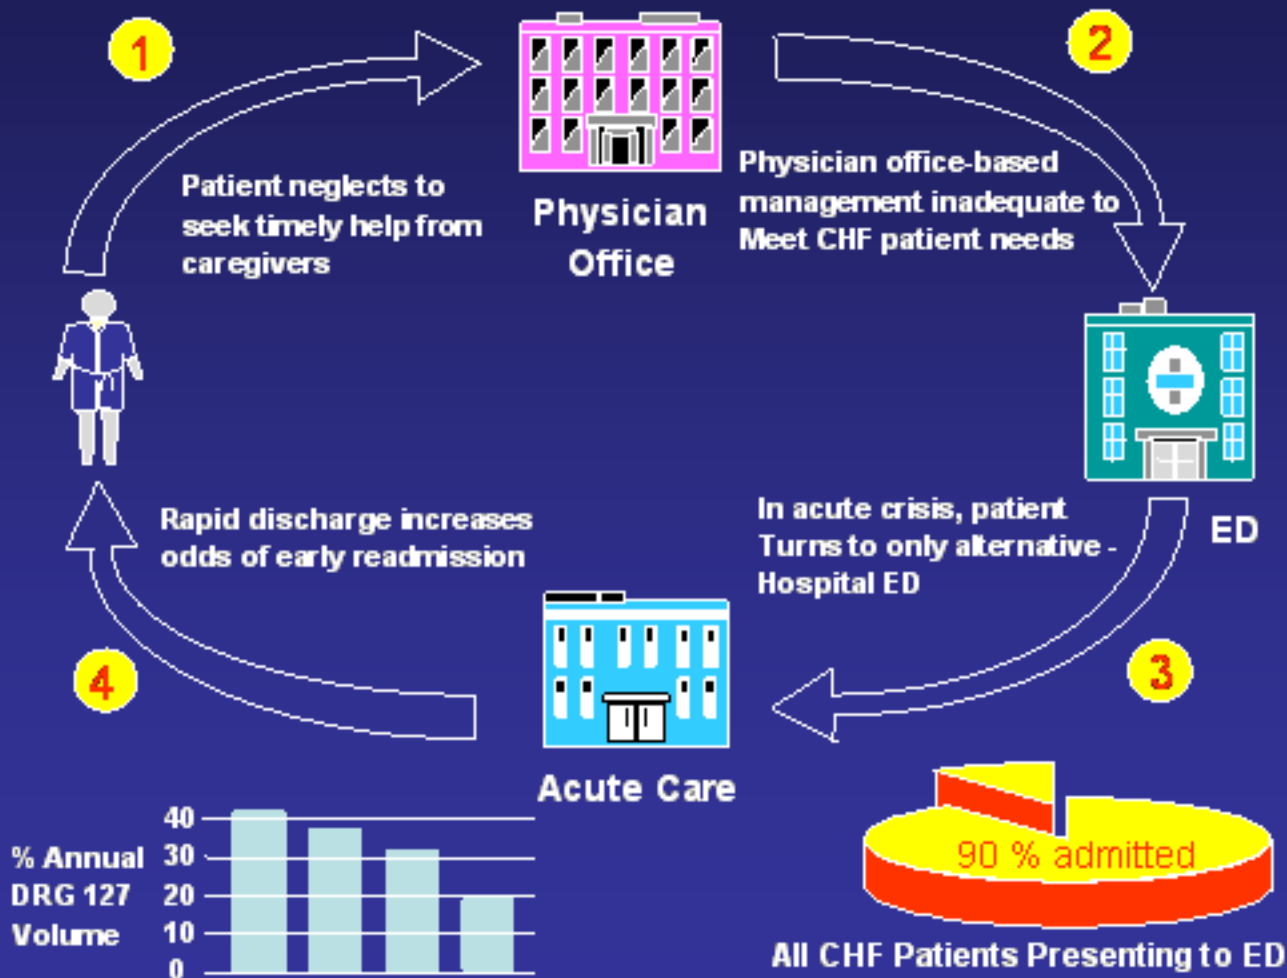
1

Patient neglects to seek timely help from caregivers

Physician Office

2

Physician office-based management inadequate to Meet CHF patient needs

ED

In acute crisis, patient Turns to only alternative - Hospital ED

3

90 % admitted

All CHF Patients Presenting to ED

Acute Care

Rapid discharge increases odds of early readmission

4

% Annual DRG 127 Volume

40
30
20
10
0